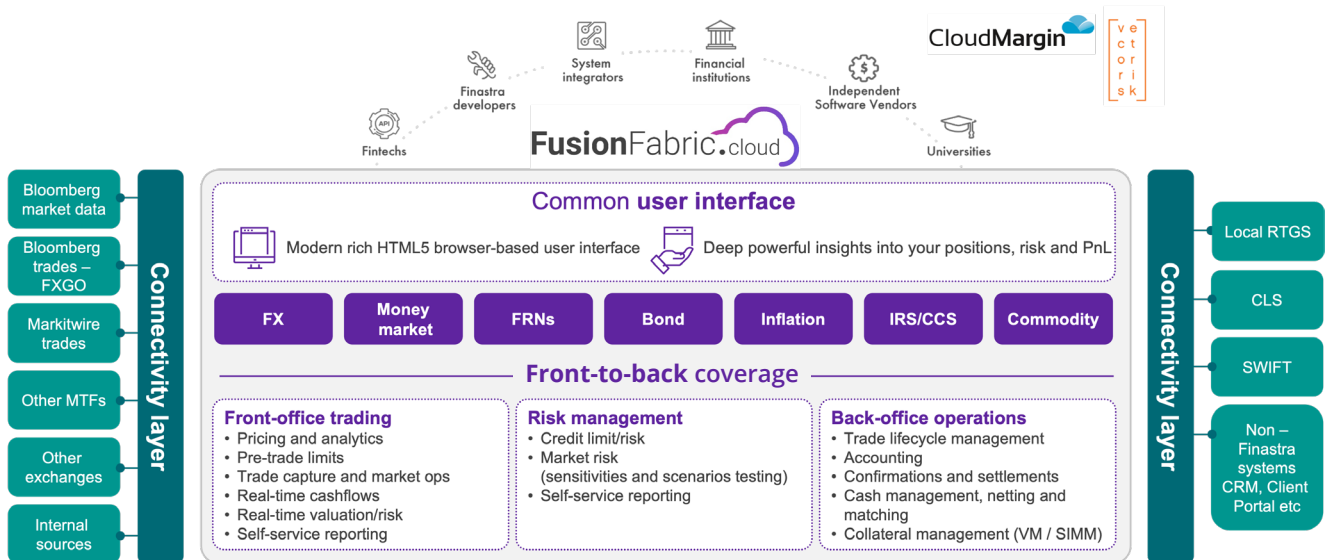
System integrators

Financial institutions

Finastra developers

Independent Software Vendors

Fintechs

Universities

CloudMargin

vectorisk

FusionFabric.cloud

Bloomberg market data

Bloomberg trades – FXGO

Markitwire trades

Other MTFs

Other exchanges

Internal sources

Connectivity layer

Common user interface

Modern rich HTML5 browser-based user interface

Deep powerful insights into your positions, risk and PnL

FX

Money market

FRNs

Bond

Inflation

IRS/CCS

Commodity

Front-to-back coverage

Front-office trading
• Pricing and analytics
• Pre-trade limits
• Trade capture and market ops
• Real-time cashflows
• Real-time valuation/risk
• Self-service reporting

Risk management
• Credit limit/risk
• Market risk (sensitivities and scenarios testing)
• Self-service reporting

Back-office operations
• Trade lifecycle management
• Accounting
• Confirmations and settlements
• Cash management, netting and matching
• Collateral management (VM / SIMM)

Connectivity layer

Local RTGS

CLS

SWIFT

Non – Finastra systems CRM, Client Portal etc